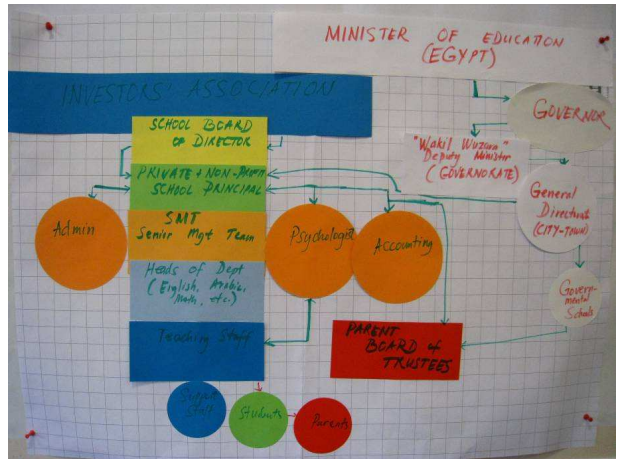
MINISTER OF EDUCATION (EGYPT)

INVESTORS' ASSOCIATION

GOVERNOR

SCHOOL BOARD OF DIRECTOR

"Wakil Wuzara" Deputy Minister (GOVERNORATE)

PRIVATE + NON-PROFIT SCHOOL PRINCIPAL

General Directorate (CITY-TOWN)

Admin

SMT Senior Mgt Team

Psychologist

Accounting

Heads of Dept (English, Arabic, Math, etc)

Governmental Schools

Teaching Staff

PARENT BOARD of TRUSTEES

Support Staff

Students

Parents